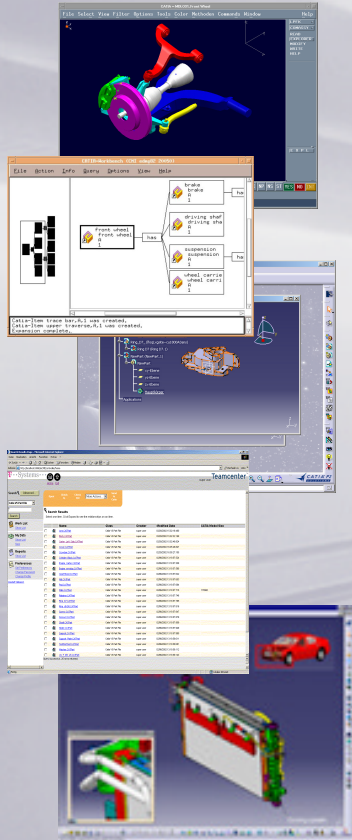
File Select View Filter Options Tools Color Methodes Commands Window Help

CATIA-Workbench CSI xdmgIE [V4R4]

File Action Info Query Options View Help

front wheel
front wheel
A
1

has

brake
brake
A
1

driving shaf
driving sha
A
1

suspension
suspension
A
1

wheel carrie
wheel carri
A
1

Catia-Item trace bar,A,1 was created.
Catia-Item upper traverse,A,1 was created.
Expansion complete.

CATIA V5

Teamcenter

Search Results